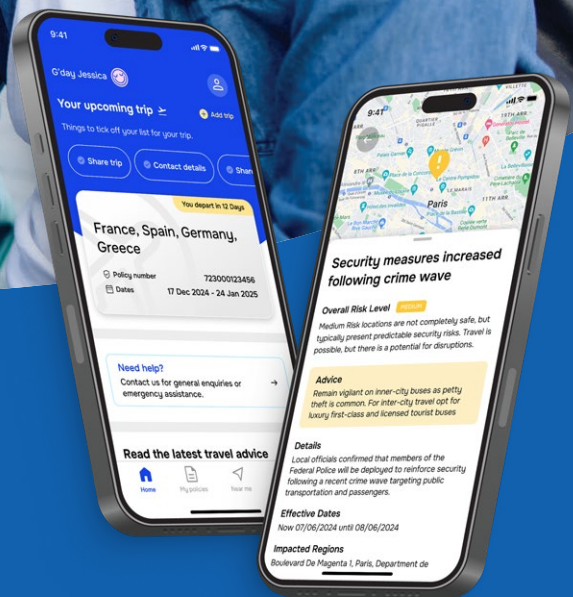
9:41

G'day Jessica

Your upcoming trip

Add trip

Things to tick off your list for your trip.

Share trip

Contact details

Shar

You depart in 12 Days

France, Spain, Germany, Greece

Policy number 723000123456

Dates 17 Dec 2024 - 24 Jan 2025

Need help?

Contact us for general enquiries or emergency assistance.

Read the latest travel advice

Home

My policies

Near me

9:41

Paris

Security measures increased following crime wave

Overall Risk Level MEDIUM

Medium Risk locations are not completely safe, but typically present predictable security risks. Travel is possible, but there is a potential for disruptions.

Advice

Remain vigilant on inner-city buses as petty theft is common. For inter-city travel opt for luxury first-class and licensed tourist buses

Details

Local officials confirmed that members of the Federal Police will be deployed to reinforce security following a recent crime wave targeting public transportation and passengers.

Effective Dates

Now 07/06/2024 until 08/06/2024

Impacted Regions

Boulevard De Magenta 1, Paris, Department de